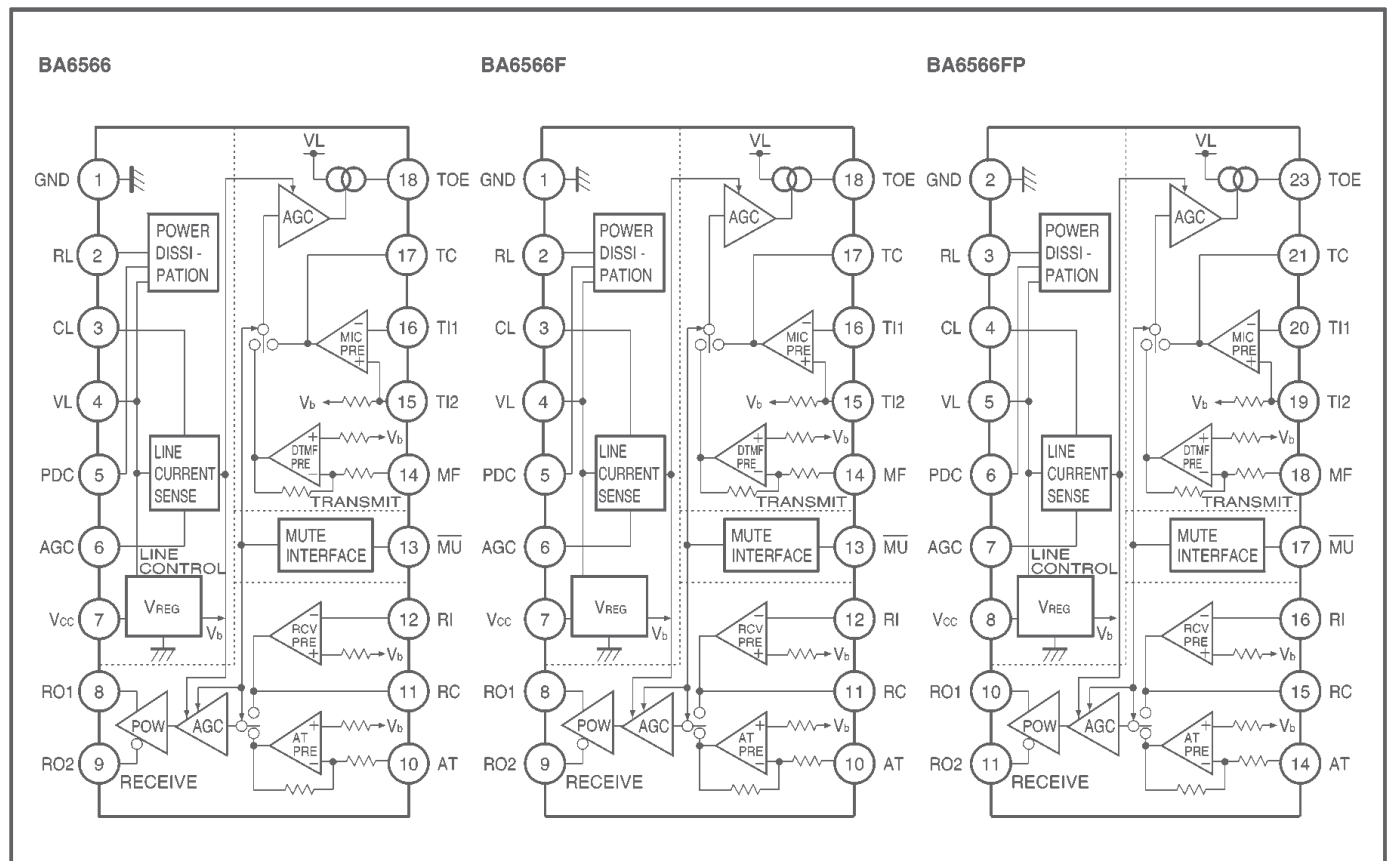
BA6566

GND 1
RL 2
CL 3
VL 4
PDC 5
AGC 6
$V_{CC}$ 7
RO1 8
RO2 9

VL
AGC
POWER DISSI - PATION
MIC PRE
$V_b$
DTMF PRE
$V_b$
LINE CURRENT SENSE
TRANSMIT
MUTE INTERFACE
LINE CONTROL
$V_{REG}$
$V_b$
RCV PRE
$V_b$
POW
AGC
AT PRE
$V_b$
RECEIVE

18 TOE
17 TC
16 TI1
15 TI2
14 MF
13 $\overline{MU}$
12 RI
11 RC
10 AT

BA6566F

GND 1
RL 2
CL 3
VL 4
PDC 5
AGC 6
$V_{CC}$ 7
RO1 8
RO2 9

VL
AGC
POWER DISSI - PATION
MIC PRE
$V_b$
DTMF PRE
$V_b$
LINE CURRENT SENSE
TRANSMIT
MUTE INTERFACE
$V_{REG}$
$V_b$
RCV PRE
$V_b$
POW
AGC
AT PRE
$V_b$
RECEIVE

18 TOE
17 TC
16 TI1
15 TI2
14 MF
13 $\overline{MU}$
12 RI
11 RC
10 AT

BA6566FP

GND 2
RL 3
CL 4
VL 5
PDC 6
AGC 7
$V_{CC}$ 8
RO1 10
RO2 11

VL
AGC
POWER DISSI - PATION
MIC PRE
$V_b$
DTMF PRE
$V_b$
LINE CURRENT SENSE
TRANSMIT
MUTE INTERFACE
LINE CONTROL
$V_{REG}$
$V_b$
RCV PRE
$V_b$
POW
AGC
AT PRE
$V_b$
RECEIVE

23 TOE
21 TC
20 TI1
19 TI2
18 MF
17 $\overline{MU}$
16 RI
15 RC
14 AT